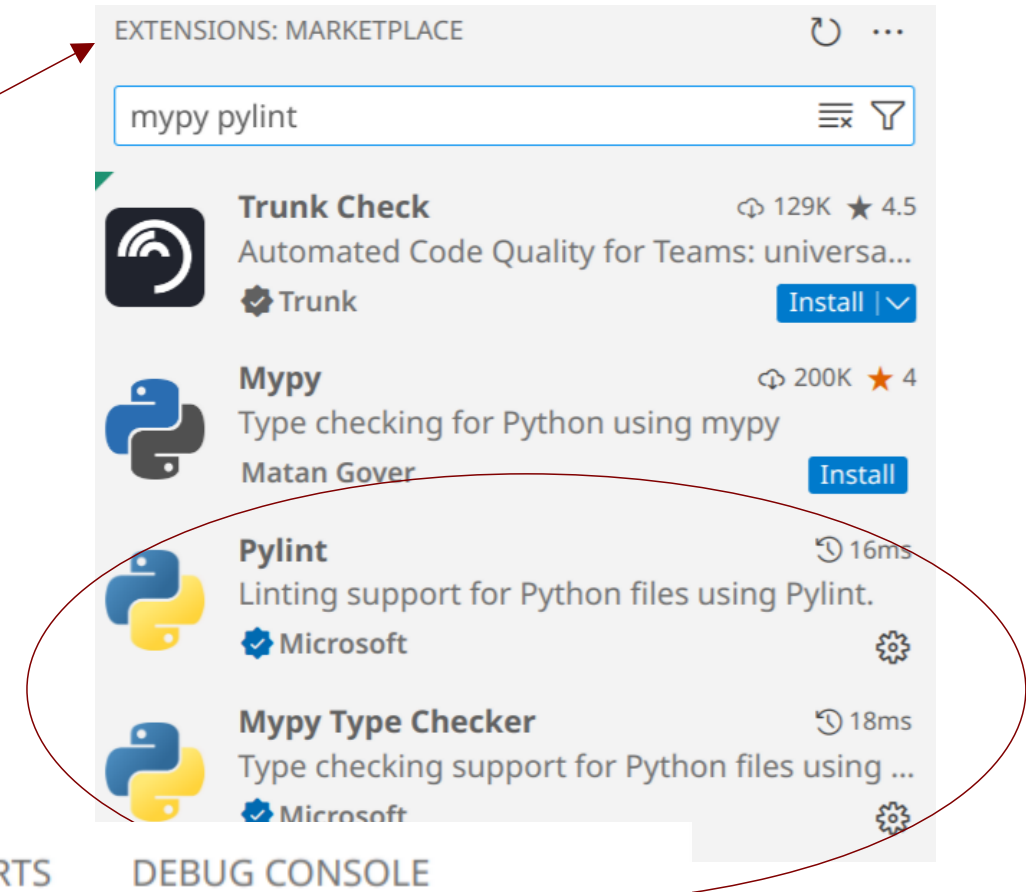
EXTENSIONS: MARKETPLACE

mypy pylint

Trunk Check
129K 4.5
Automated Code Quality for Teams: universa...
Trunk
Install

Mypy
200K 4
Type checking for Python using mypy
Matan Gover
Install

Pylint
16ms
Linting support for Python files using Pylint.
Microsoft

Mypy Type Checker
18ms
Type checking support for Python files using ...
Microsoft

RTS DEBUG CONSOLE